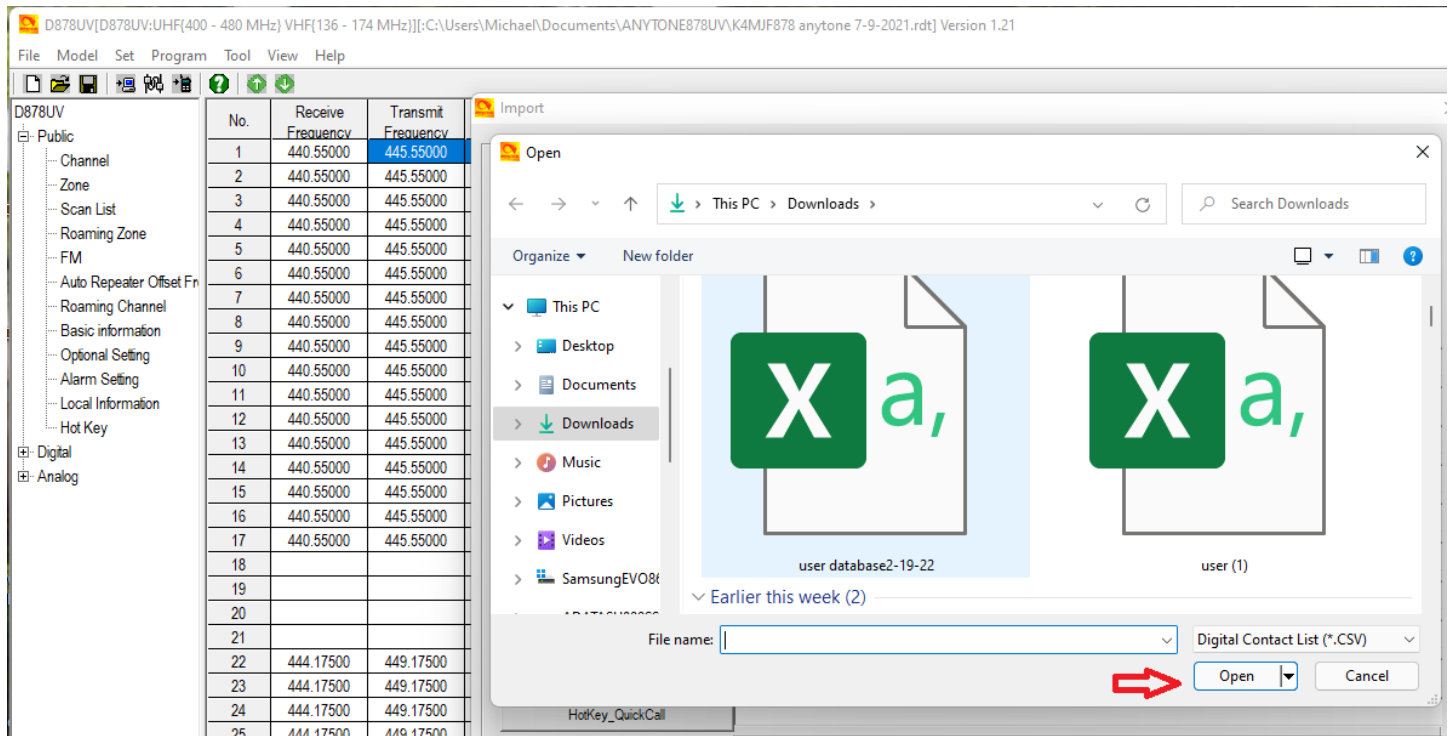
D878UV[D878UV:UHF(400 - 480 MHz) VHF(136 - 174 MHz)][:C:\Users\Michael\Documents\ANYTONE878UV\K4MJF878 anytone 7-9-2021.rdt] Version 1.21

File Model Set Program Tool View Help

D878UV
Public
Channel
Zone
Scan List
Roaming Zone
FM
Auto Repeater Offset Fr
Roaming Channel
Basic information
Optional Setting
Alarm Setting
Local Information
Hot Key
Digital
Analog

| No. | Receive Frequency | Transmit Frequency |
|---|---|---|
| 1 | 440.55000 | 445.55000 |
| 2 | 440.55000 | 445.55000 |
| 3 | 440.55000 | 445.55000 |
| 4 | 440.55000 | 445.55000 |
| 5 | 440.55000 | 445.55000 |
| 6 | 440.55000 | 445.55000 |
| 7 | 440.55000 | 445.55000 |
| 8 | 440.55000 | 445.55000 |
| 9 | 440.55000 | 445.55000 |
| 10 | 440.55000 | 445.55000 |
| 11 | 440.55000 | 445.55000 |
| 12 | 440.55000 | 445.55000 |
| 13 | 440.55000 | 445.55000 |
| 14 | 440.55000 | 445.55000 |
| 15 | 440.55000 | 445.55000 |
| 16 | 440.55000 | 445.55000 |
| 17 | 440.55000 | 445.55000 |
| 18 | | |
| 19 | | |
| 20 | | |
| 21 | | |
| 22 | 444.17500 | 449.17500 |
| 23 | 444.17500 | 449.17500 |
| 24 | 444.17500 | 449.17500 |
| 25 | 444.17500 | 449.17500 |

Import

Open

This PC > Downloads >

Search Downloads

Organize New folder

This PC
Desktop
Documents
Downloads
Music
Pictures
Videos
SamsungEVO86

user database2-19-22
user (1)

Earlier this week (2)

File name:
Digital Contact List (*.CSV)

Open
Cancel

HotKey_QuickCall